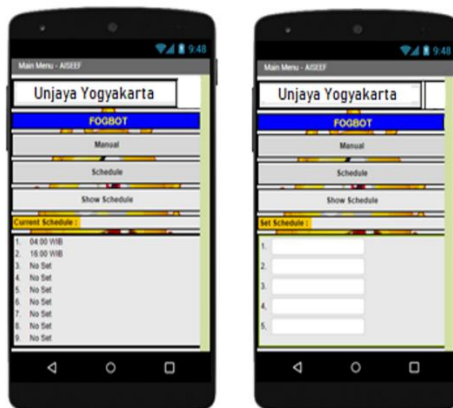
9:48
Main Menu - AISEEF
Unjaya Yogyakarta
FOGBOT
Manual
Schedule
Show Schedule
Current Schedule :
1. 04:00 WIB
2. 16:00 WIB
3. No Set
4. No Set
5. No Set
6. No Set
7. No Set
8. No Set
9. No Set

9:48
Main Menu - AISEEF
Unjaya Yogyakarta
FOGBOT
Manual
Schedule
Show Schedule
Set Schedule :
1.
2.
3.
4.
5.